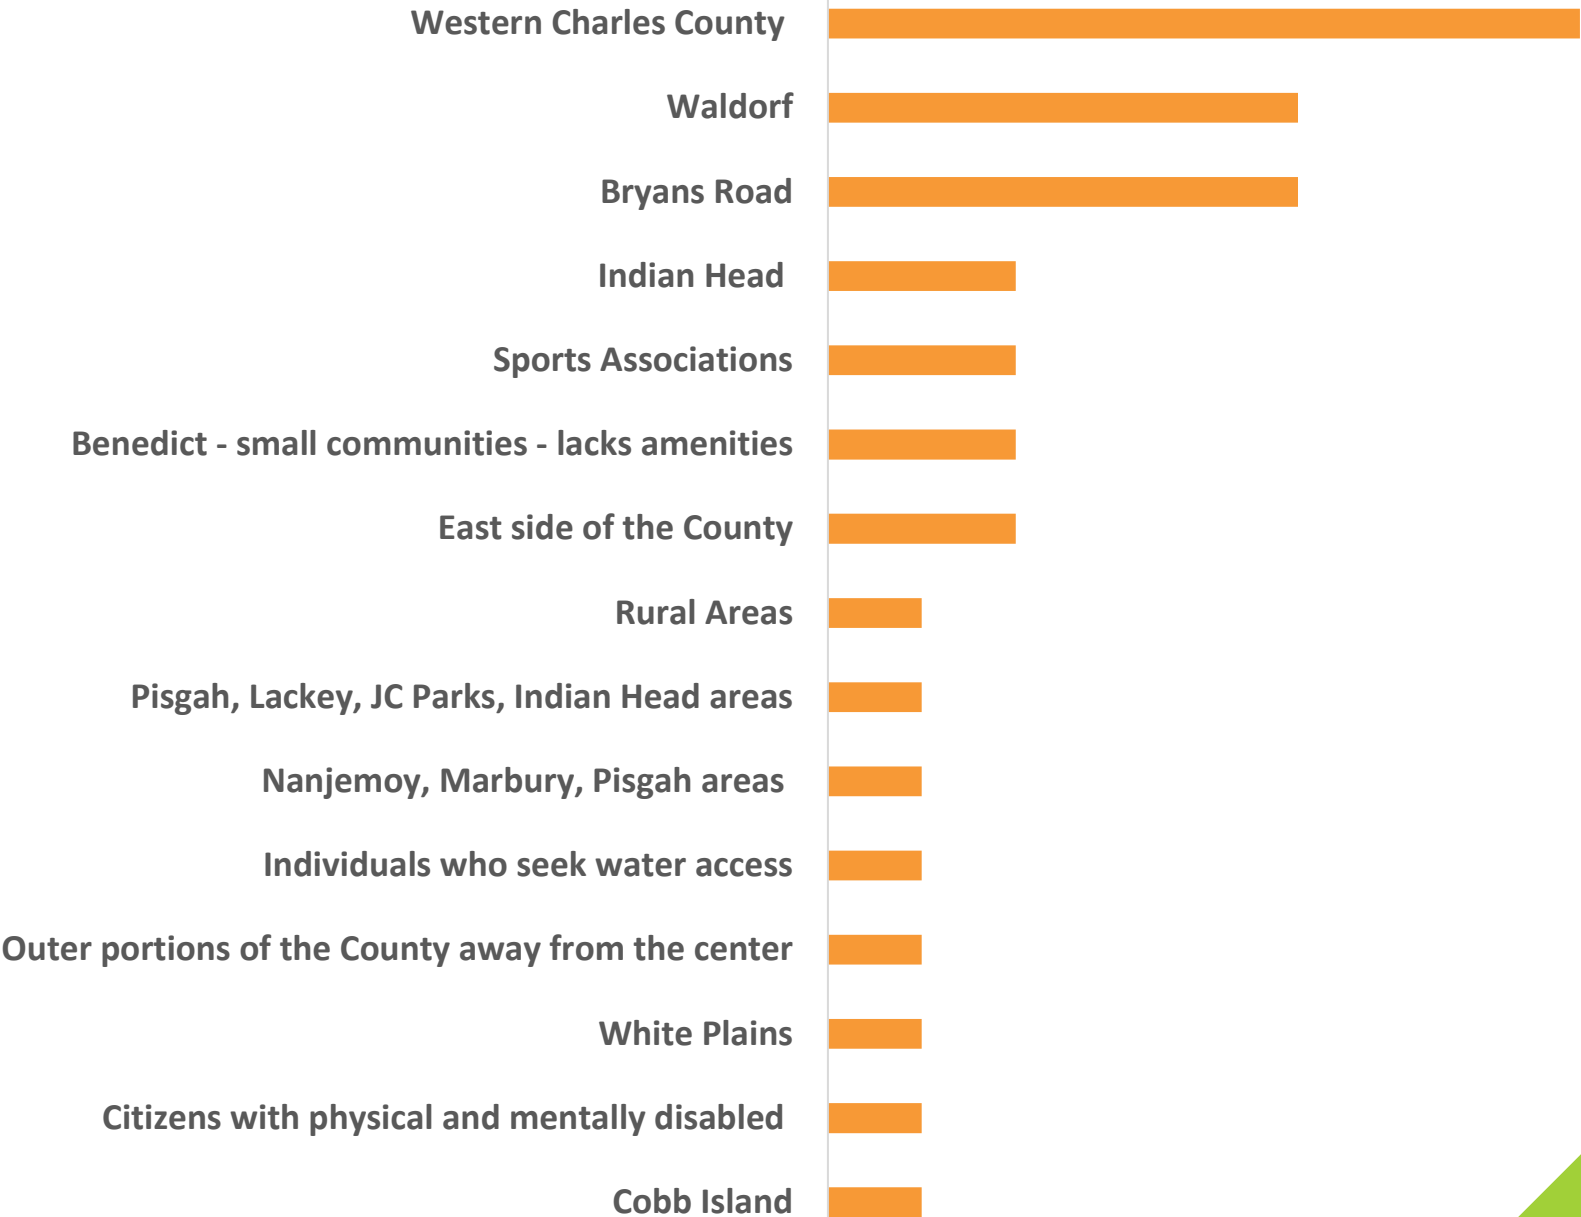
Western Charles County

Waldorf

Bryans Road

Indian Head

Sports Associations

Benedict - small communities - lacks amenities

East side of the County

Rural Areas

Pisgah, Lackey, JC Parks, Indian Head areas

Nanjemoy, Marbury, Pisgah areas

Individuals who seek water access

Outer portions of the County away from the center

White Plains

Citizens with physical and mentally disabled

Cobb Island